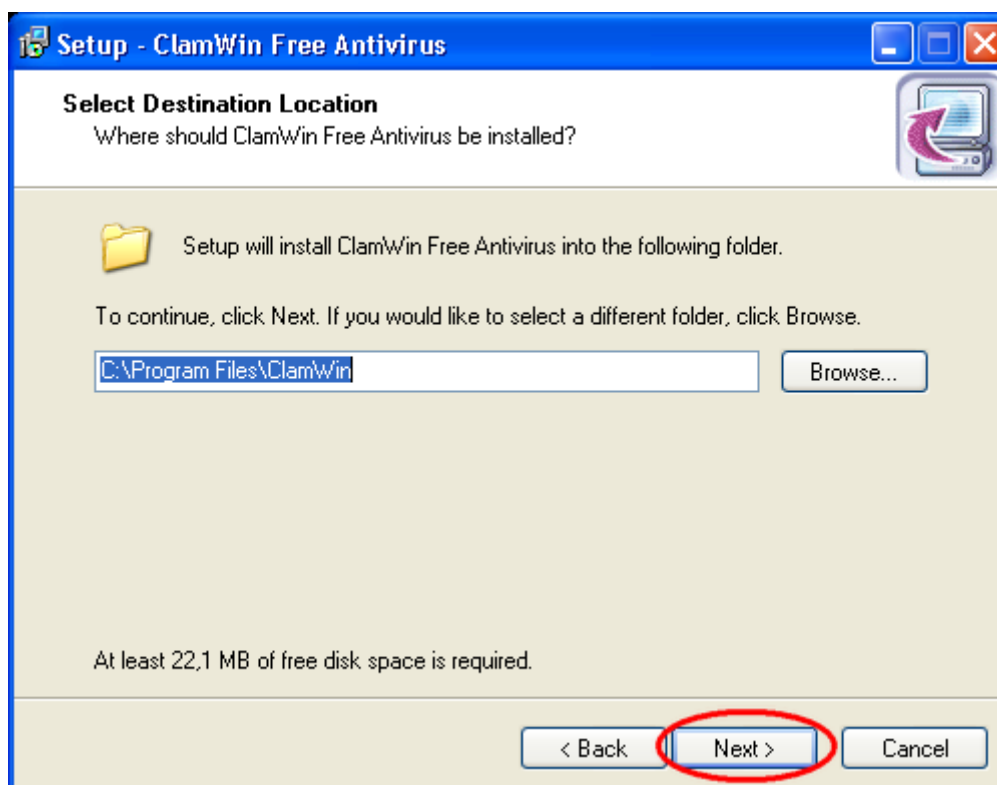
Setup - ClamWin Free Antivirus

Select Destination Location
Where should ClamWin Free Antivirus be installed?

Setup will install ClamWin Free Antivirus into the following folder.

To continue, click Next. If you would like to select a different folder, click Browse.

C:\Program Files\ClamWin

Browse...

At least 22,1 MB of free disk space is required.

< Back

Next >

Cancel